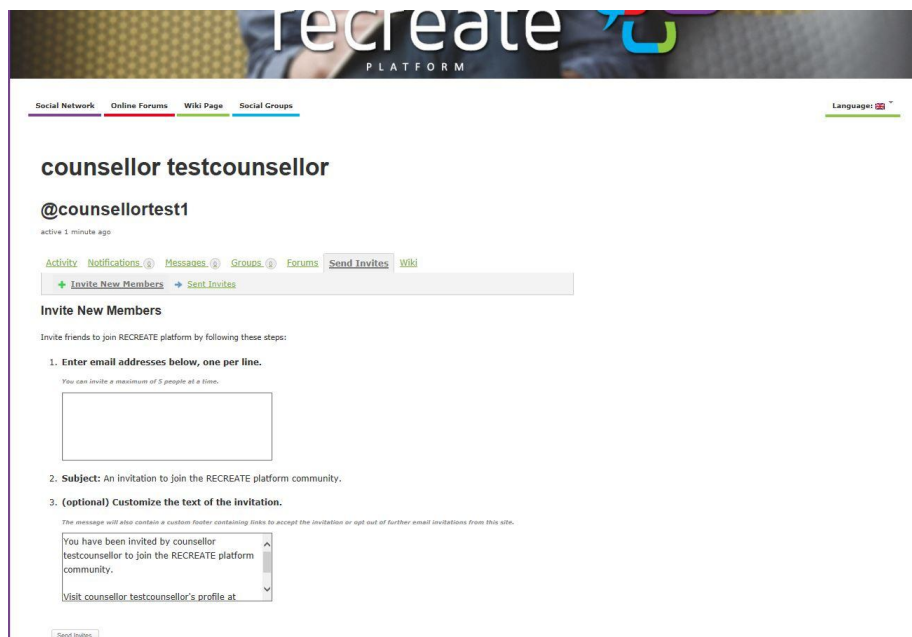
recreate
PLATFORM

Social Network Online Forums Wiki Page Social Groups

Language:

counsellor testcounsellor

@counsellortest1

active 1 minute ago

Activity Notifications 0 Messages 0 Groups 0 Forums Send Invites Wiki

+ Invite New Members → Sent Invites

Invite New Members

Invite friends to join RECREATE platform by following these steps:

1. Enter email addresses below, one per line.

You can invite a maximum of 5 people at a time.

2. Subject: An invitation to join the RECREATE platform community.

3. (optional) Customize the text of the invitation.

The message will also contain a custom footer containing links to accept the invitation or opt out of further email invitations from this site.

You have been invited by counsellor testcounsellor to join the RECREATE platform community.

Visit counsellor testcounsellor's profile at

Send Invites